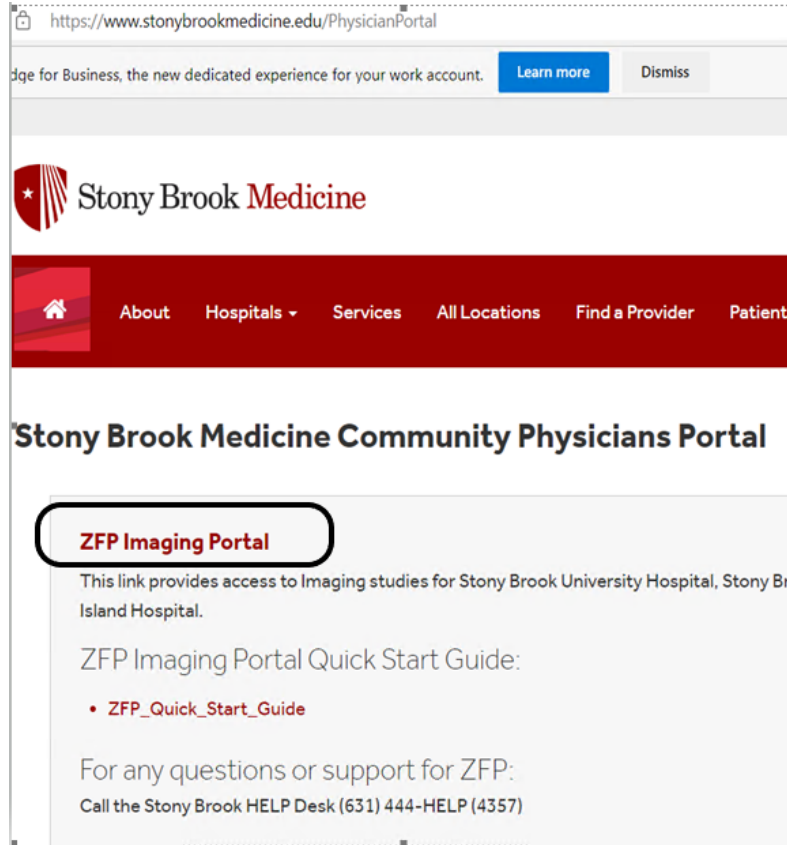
https://www.stonybrookmedicine.edu/PhysicianPortal

dge for Business, the new dedicated experience for your work account. Learn more Dismiss

Stony Brook Medicine

About Hospitals Services All Locations Find a Provider Patient

Stony Brook Medicine Community Physicians Portal

ZFP Imaging Portal

This link provides access to Imaging studies for Stony Brook University Hospital, Stony Br Island Hospital.

ZFP Imaging Portal Quick Start Guide:

- ZFP_Quick_Start_Guide

For any questions or support for ZFP:

Call the Stony Brook HELP Desk (631) 444-HELP (4357)